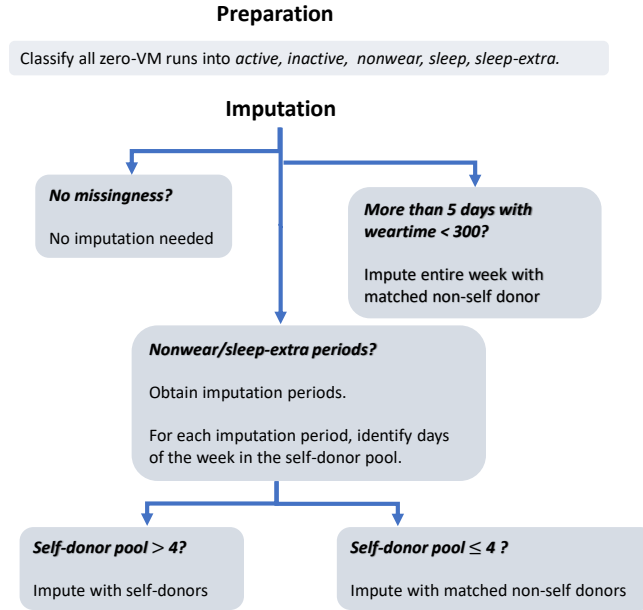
Preparation

Classify all zero-VM runs into *active, inactive, nonwear, sleep, sleep-extra.*

Imputation

*No missingness?*

No imputation needed

*More than 5 days with weartime < 300?*

Impute entire week with matched non-self donor

*Nonwear/sleep-extra periods?*

Obtain imputation periods.

For each imputation period, identify days of the week in the self-donor pool.

*Self-donor pool $> 4$?*

Impute with self-donors

*Self-donor pool $\leq 4$ ?*

Impute with matched non-self donors